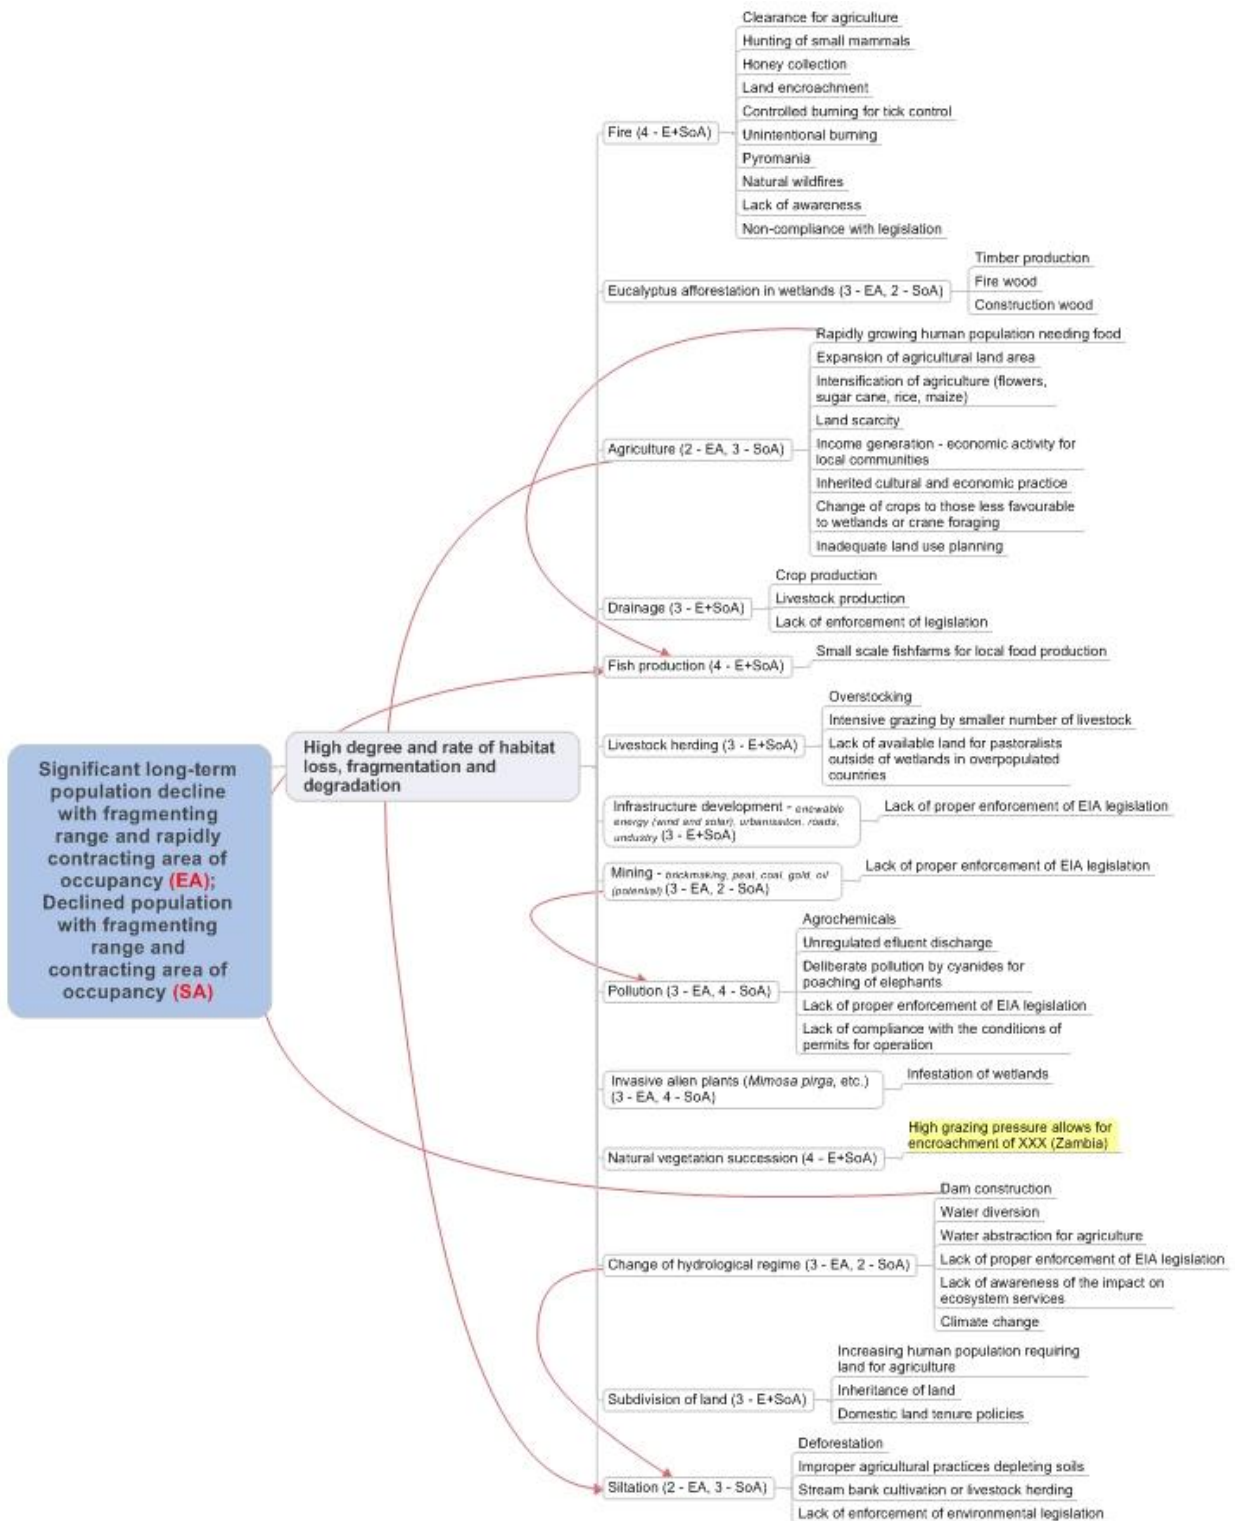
Significant long-term population decline with fragmenting range and rapidly contracting area of occupancy (EA); Declined population with fragmenting range and contracting area of occupancy (SA)

High degree and rate of habitat loss, fragmentation and degradation

Fire (4 - E+SoA)
Clearance for agriculture
Hunting of small mammals
Honey collection
Land encroachment
Controlled burning for tick control
Unintentional burning
Pyromania
Natural wildfires
Lack of awareness
Non-compliance with legislation

Eucalyptus afforestation in wetlands (3 - EA, 2 - SoA)
Timber production
Fire wood
Construction wood

Agriculture (2 - EA, 3 - SoA)
Rapidly growing human population needing food
Expansion of agricultural land area
Intensification of agriculture (flowers, sugar cane, rice, maize)
Land scarcity
Income generation - economic activity for local communities
Inherited cultural and economic practice
Change of crops to those less favourable to wetlands or crane foraging
Inadequate land use planning

Drainage (3 - E+SoA)
Crop production
Livestock production
Lack of enforcement of legislation

Fish production (4 - E+SoA)
Small scale fishfarms for local food production

Livestock herding (3 - E+SoA)
Overstocking
Intensive grazing by smaller number of livestock
Lack of available land for pastoralists outside of wetlands in overpopulated countries

Infrastructure development - renewable energy (wind and solar), urbanisation, roads, industry (3 - E+SoA)
Lack of proper enforcement of EIA legislation

Mining - brickmaking, peat, coal, gold, oil (potential) (3 - EA, 2 - SoA)
Lack of proper enforcement of EIA legislation

Pollution (3 - EA, 4 - SoA)
Agrochemicals
Unregulated effluent discharge
Deliberate pollution by cyanides for poaching of elephants
Lack of proper enforcement of EIA legislation
Lack of compliance with the conditions of permits for operation

Invasive alien plants (Mimosa pirga, etc.) (3 - EA, 4 - SoA)
Infestation of wetlands

Natural vegetation succession (4 - E+SoA)
High grazing pressure allows for encroachment of XXX (Zambia)

Change of hydrological regime (3 - EA, 2 - SoA)
Dam construction
Water diversion
Water abstraction for agriculture
Lack of proper enforcement of EIA legislation
Lack of awareness of the impact on ecosystem services
Climate change

Subdivision of land (3 - E+SoA)
Increasing human population requiring land for agriculture
Inheritance of land
Domestic land tenure policies

Siltation (2 - EA, 3 - SoA)
Deforestation
Improper agricultural practices depleting soils
Stream bank cultivation or livestock herding
Lack of enforcement of environmental legislation